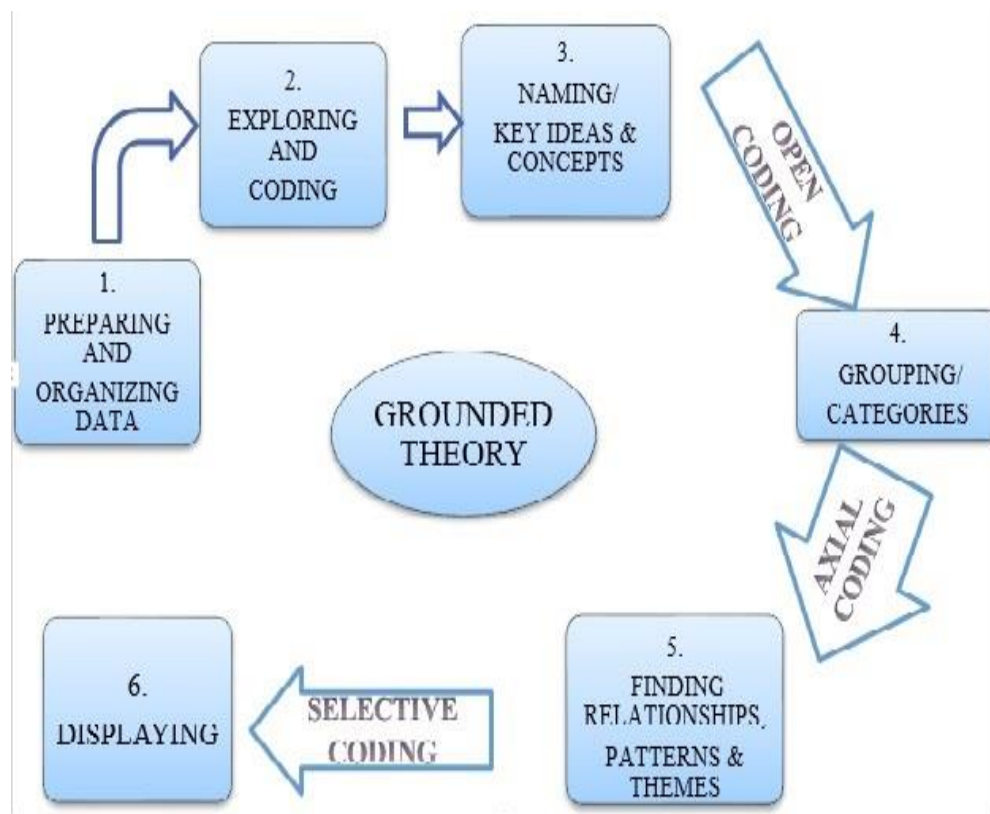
1.
PREPARING
AND
ORGANIZING
DATA

2.
EXPLORING
AND
CODING

3.
NAMING/
KEY IDEAS &
CONCEPTS

OPEN
CODING

4.
GROUPING/
CATEGORIES

AXIAL
CODING

5.
FINDING
RELATIONSHIPS,
PATTERNS &
THEMES

SELECTIVE
CODING

6.
DISPLAYING

GROUNDED
THEORY